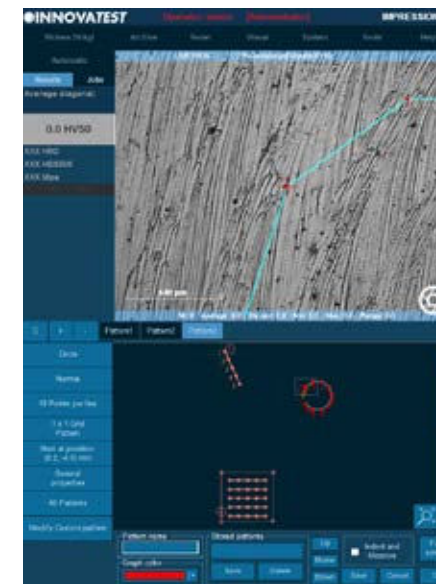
INNOVATEST

IMPRESSION

Automatic

Results

Average diagonal:

0.0 HV50

XXX HRC

XXX HB30/0

XXX Mpa

Pattern1

Pattern2

Pattern3

Circle

Normal

18 Points per line

1 x 1 Grid Pattern

Start at position (0.2, -0.5) mm

General properties

All Patterns

Modify Custom pattern

Pattern name

Graph color

Stored patterns

Save

Delete

Up

Move

Down

Indent and Measure

Start

Clear

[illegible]